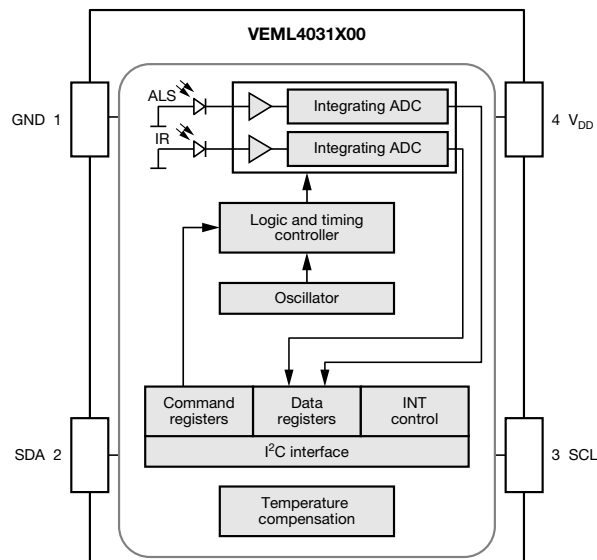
VEML4031X00

GND 1

ALS

IR

Integrating ADC

Integrating ADC

4 $V_{DD}$

Logic and timing controller

Oscillator

Command registers

Data registers

INT control

$I^2C$ interface

SDA 2

3 SCL

Temperature compensation